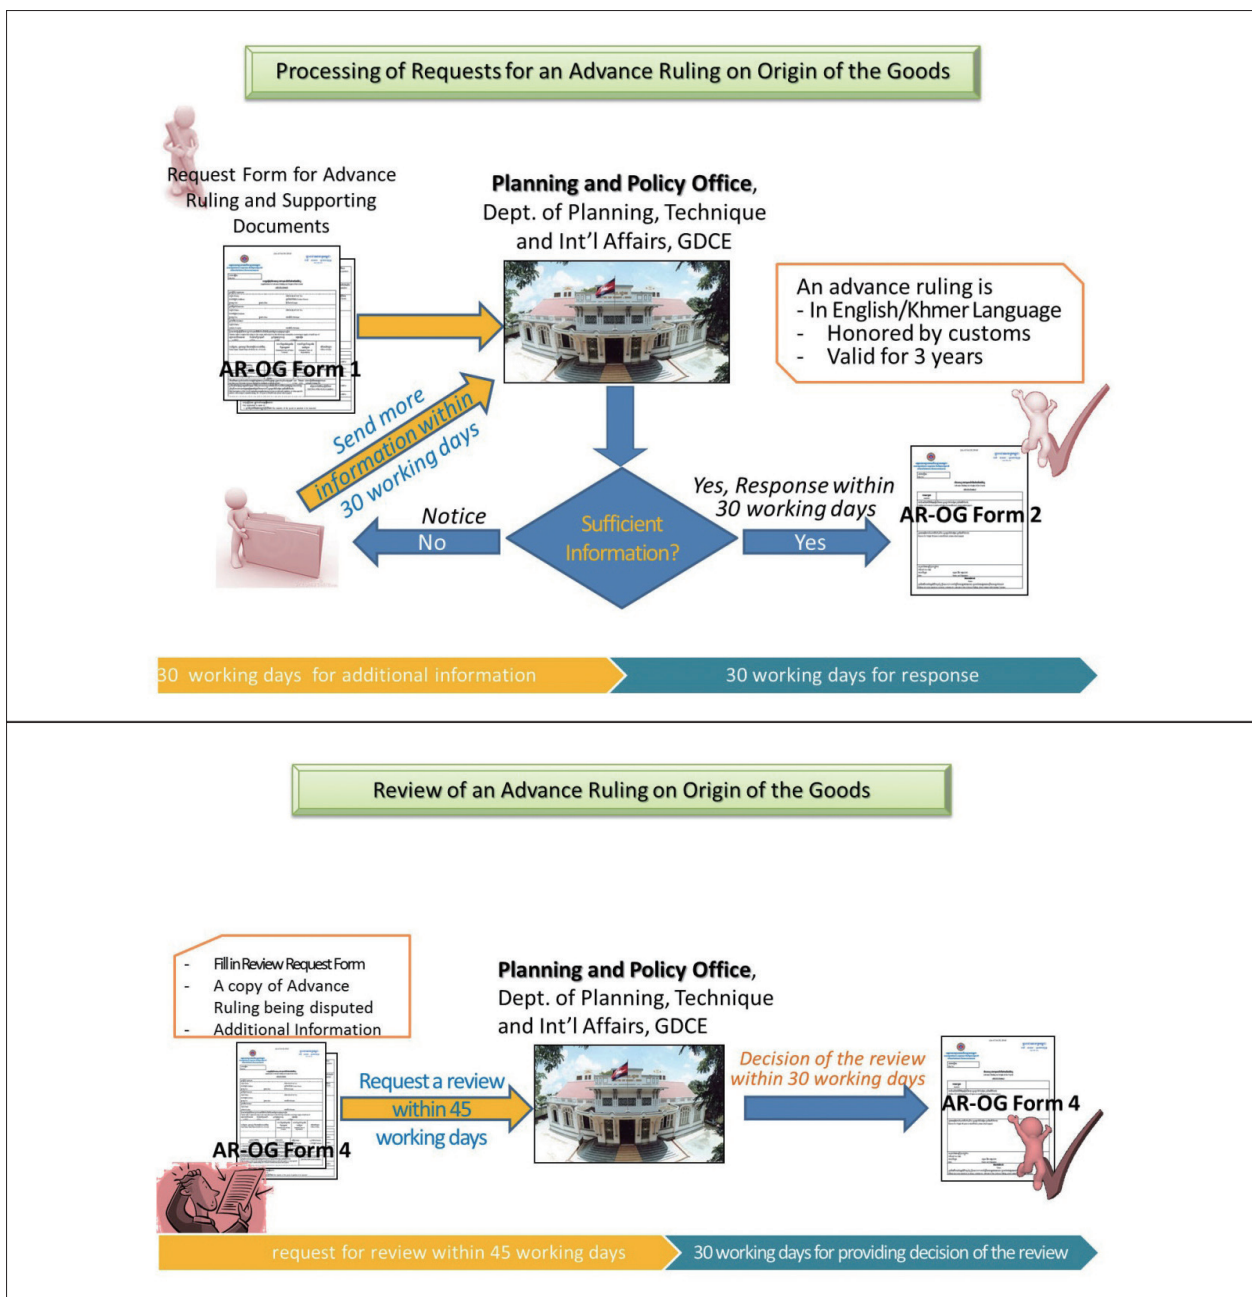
Processing of Requests for an Advance Ruling on Origin of the Goods

Request Form for Advance Ruling and Supporting Documents

AR-OG Form 1

Planning and Policy Office, Dept. of Planning, Technique and Int'l Affairs, GDCE

An advance ruling is
- In English/Khmer Language
- Honored by customs
- Valid for 3 years

Send more information within 30 working days

Notice
No

Sufficient Information?

Yes, Response within 30 working days
Yes

AR-OG Form 2

30 working days for additional information
30 working days for response

Review of an Advance Ruling on Origin of the Goods

- Fill in Review Request Form
- A copy of Advance Ruling being disputed
- Additional Information

AR-OG Form 4

Request a review within 45 working days

Planning and Policy Office, Dept. of Planning, Technique and Int'l Affairs, GDCE

Decision of the review within 30 working days

AR-OG Form 4

request for review within 45 working days
30 working days for providing decision of the review